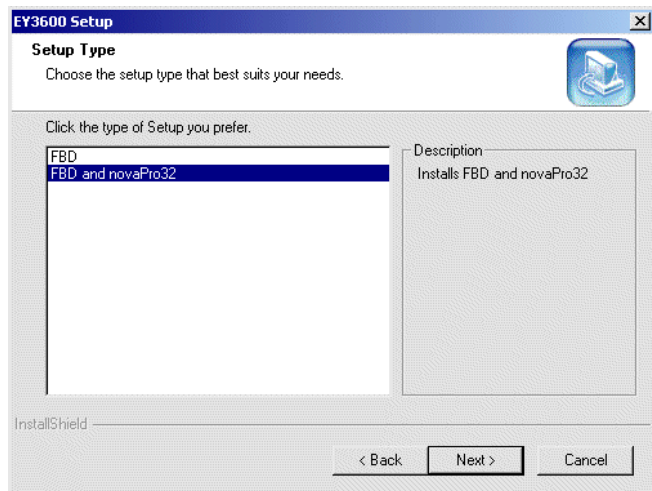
EY3600 Setup

Setup Type

Choose the setup type that best suits your needs.

Click the type of Setup you prefer.

FBD
FBD and novaPro32

Description
Installs FBD and novaPro32

InstallShield

< Back
Next >
Cancel